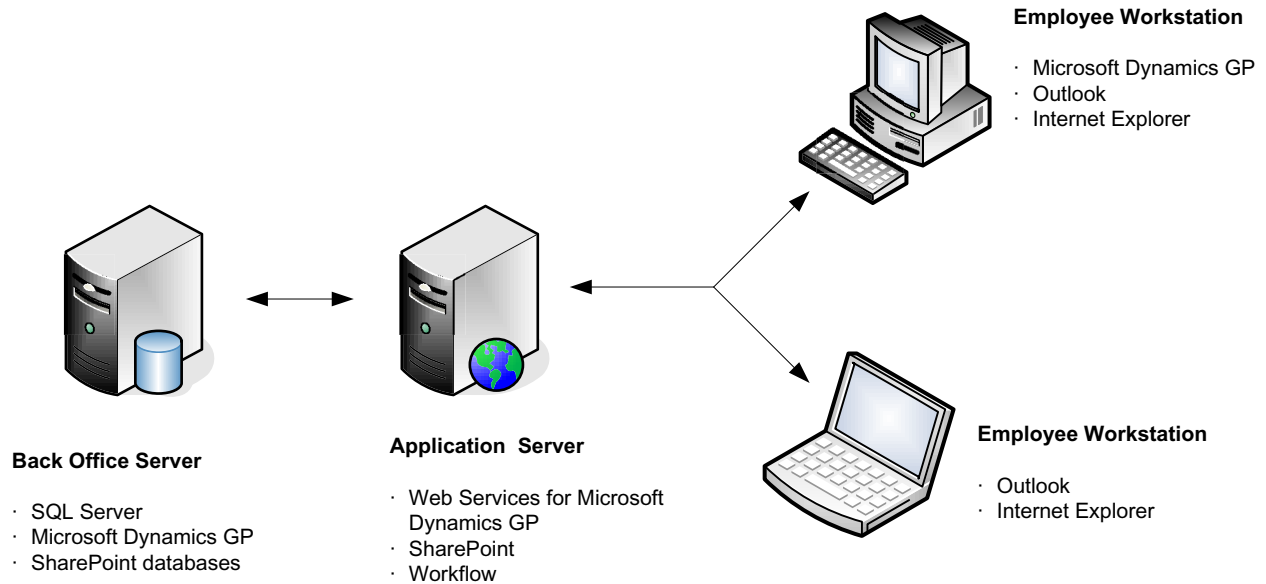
Employee Workstation

· Microsoft Dynamics GP
· Outlook
· Internet Explorer

Back Office Server

· SQL Server
· Microsoft Dynamics GP
· SharePoint databases

Application Server

· Web Services for Microsoft Dynamics GP
· SharePoint
· Workflow

Employee Workstation

· Outlook
· Internet Explorer